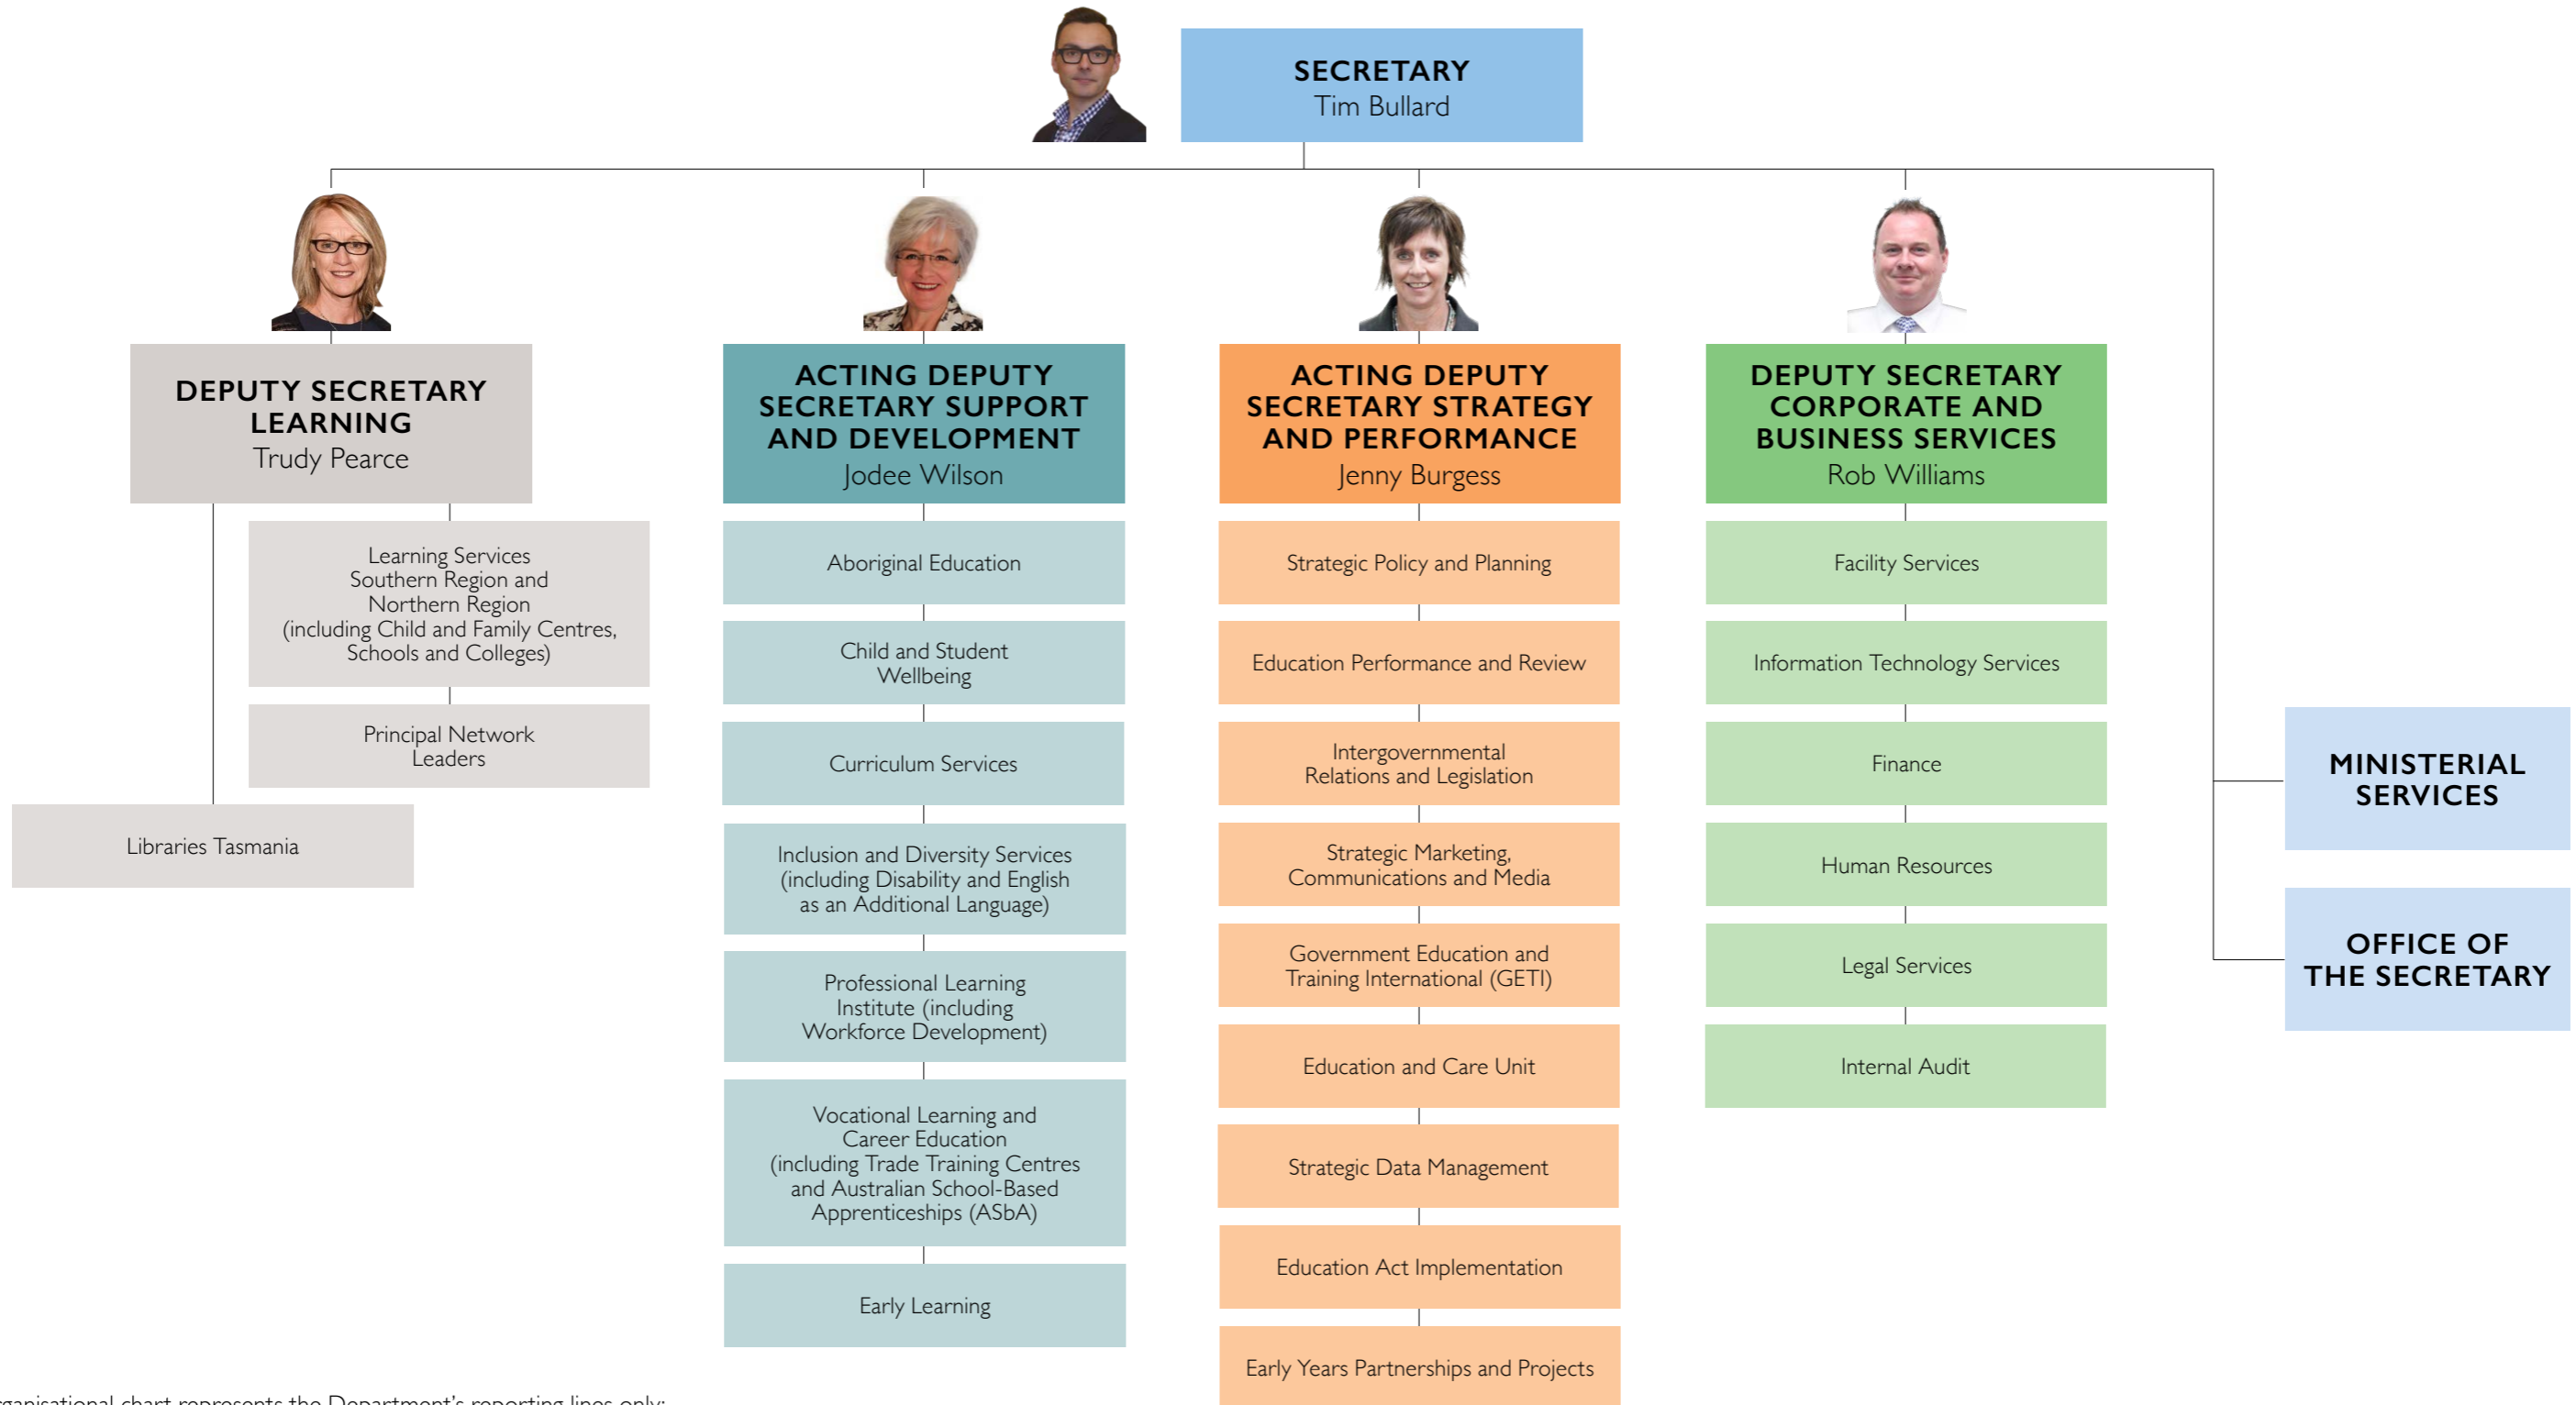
SECRETARY
Tim Bullard

DEPUTY SECRETARY LEARNING
Trudy Pearce

Learning Services Southern Region and Northern Region (including Child and Family Centres, Schools and Colleges)

Principal Network Leaders

Libraries Tasmania

ACTING DEPUTY SECRETARY SUPPORT AND DEVELOPMENT
Jodee Wilson

Aboriginal Education

Child and Student Wellbeing

Curriculum Services

Inclusion and Diversity Services (including Disability and English as an Additional Language)

Professional Learning Institute (including Workforce Development)

Vocational Learning and Career Education (including Trade Training Centres and Australian School-Based Apprenticeships (ASbA)

Early Learning

ACTING DEPUTY SECRETARY STRATEGY AND PERFORMANCE
Jenny Burgess

Strategic Policy and Planning

Education Performance and Review

Intergovernmental Relations and Legislation

Strategic Marketing, Communications and Media

Government Education and Training International (GETI)

Education and Care Unit

Strategic Data Management

Education Act Implementation

Early Years Partnerships and Projects

DEPUTY SECRETARY CORPORATE AND BUSINESS SERVICES
Rob Williams

Facility Services

Information Technology Services

Finance

Human Resources

Legal Services

Internal Audit

MINISTERIAL SERVICES

OFFICE OF THE SECRETARY

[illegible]ganisational chart represents the Department's reporting lines only: